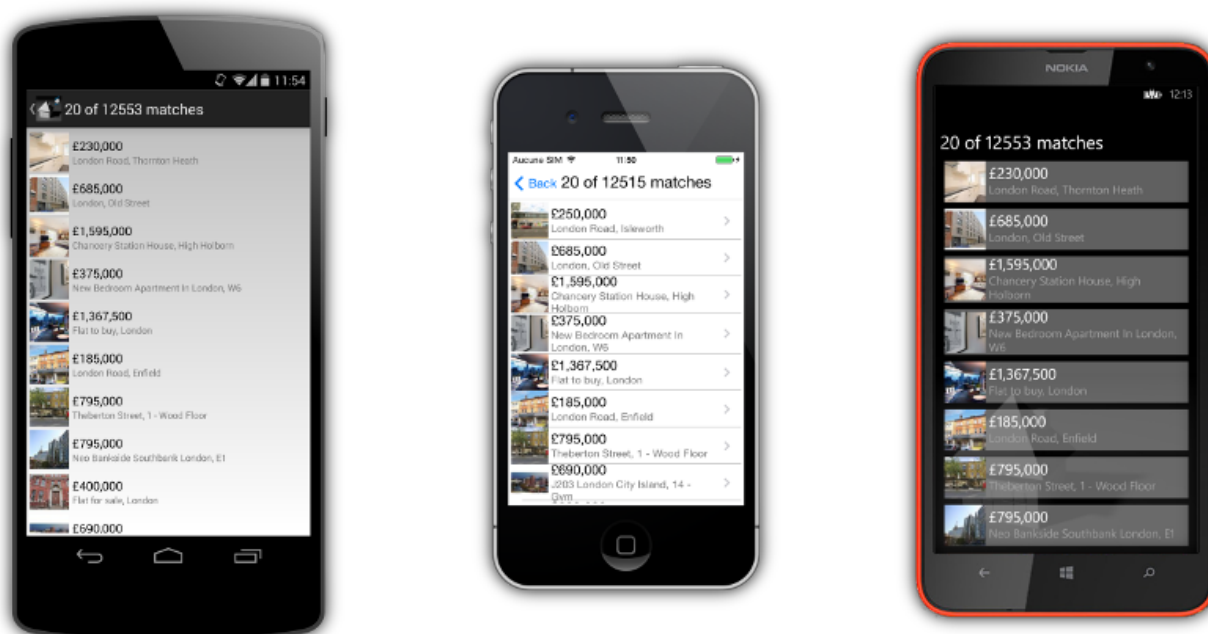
11:54

20 of 12553 matches

£230,000
London Road, Thornton Heath

£685,000
London, Old Street

£1,595,000
Chancery Station House, High Holborn

£375,000
New Bedroom Apartment In London, W6

£1,367,500
Flat to buy, London

£185,000
London Road, Enfield

£795,000
Theberton Street, 1 - Wood Floor

£795,000
Neo Bankside Southbank London, E1

£400,000
Flat for sale, London

£690,000

Aucune SIM 11:50

Back 20 of 12515 matches

£250,000
London Road, Isleworth

£685,000
London, Old Street

£1,595,000
Chancery Station House, High Holborn

£375,000
New Bedroom Apartment In London, W6

£1,367,500
Flat to buy, London

£185,000
London Road, Enfield

£795,000
Theberton Street, 1 - Wood Floor

£690,000
J203 London City Island, 14 - Gym

NOKIA

12:13

20 of 12553 matches

£230,000
London Road, Thornton Heath

£685,000
London, Old Street

£1,595,000
Chancery Station House, High Holborn

£375,000
New Bedroom Apartment In London, W6

£1,367,500
Flat to buy, London

£185,000
London Road, Enfield

£795,000
Theberton Street, 1 - Wood Floor

£795,000
Neo Bankside Southbank London, E1